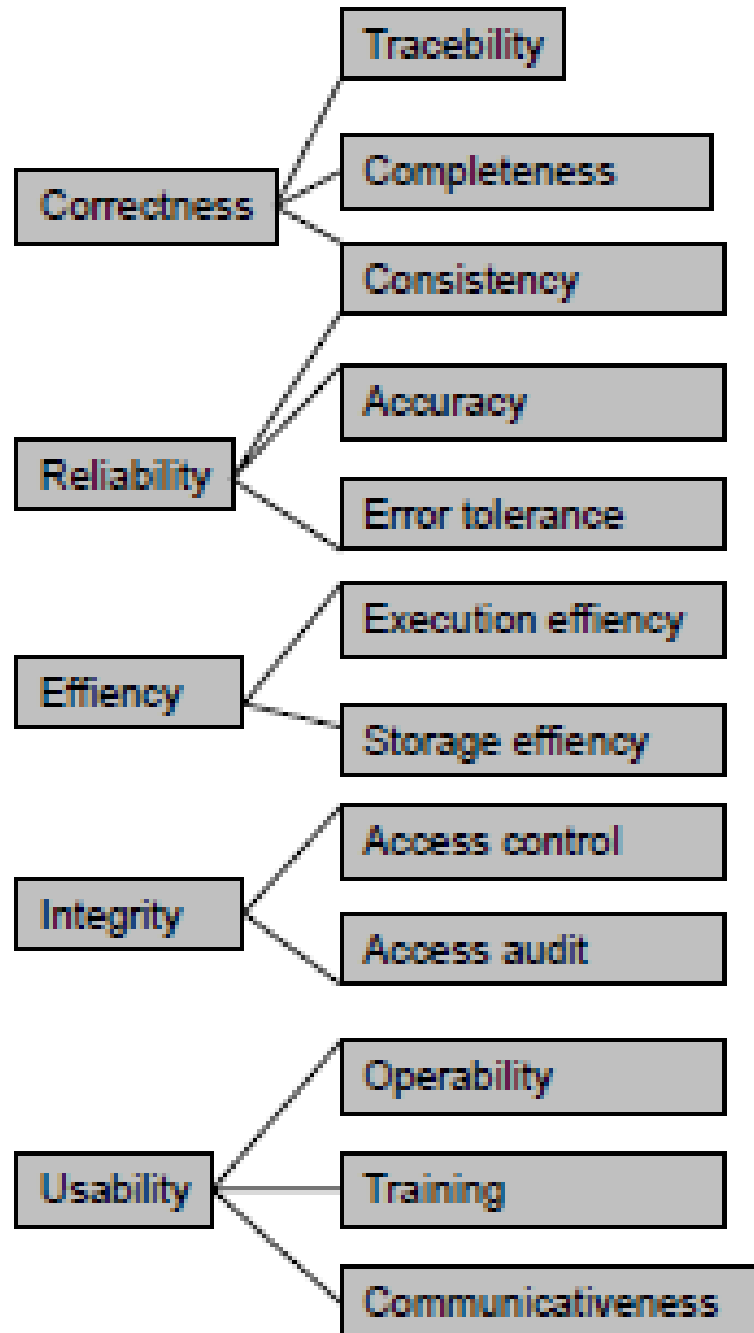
Correctness
Tracebility
Completeness
Consistency

Reliability
Consistency
Accuracy
Error tolerance

Effiency
Execution effiency
Storage effiency

Integrity
Access control
Access audit

Usability
Operability
Training
Communicativeness